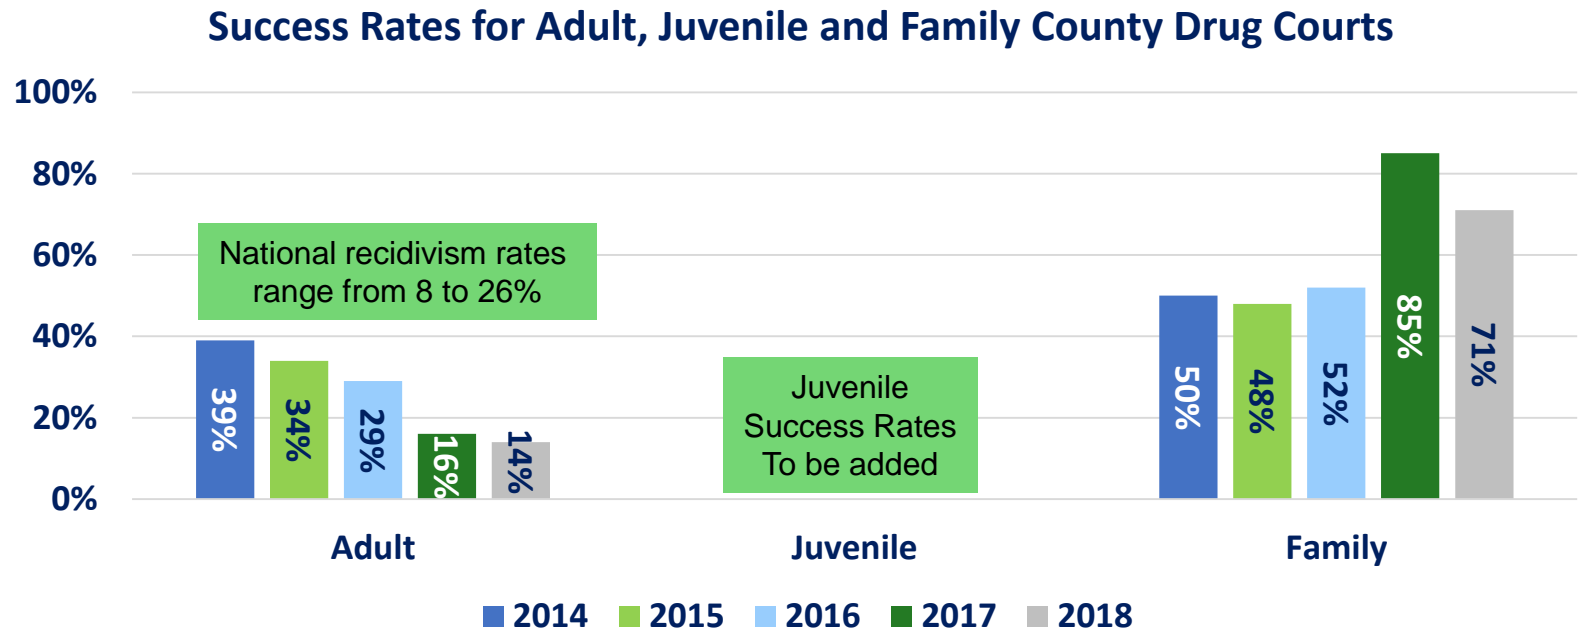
Success Rates for Adult, Juvenile and Family County Drug Courts

100%
80%
60%
40%
20%
0%

National recidivism rates range from 8 to 26%

39%
34%
29%
16%
14%

Juvenile Success Rates To be added

50%
48%
52%
85%
71%

Adult
Juvenile
Family

2014 2015 2016 2017 2018